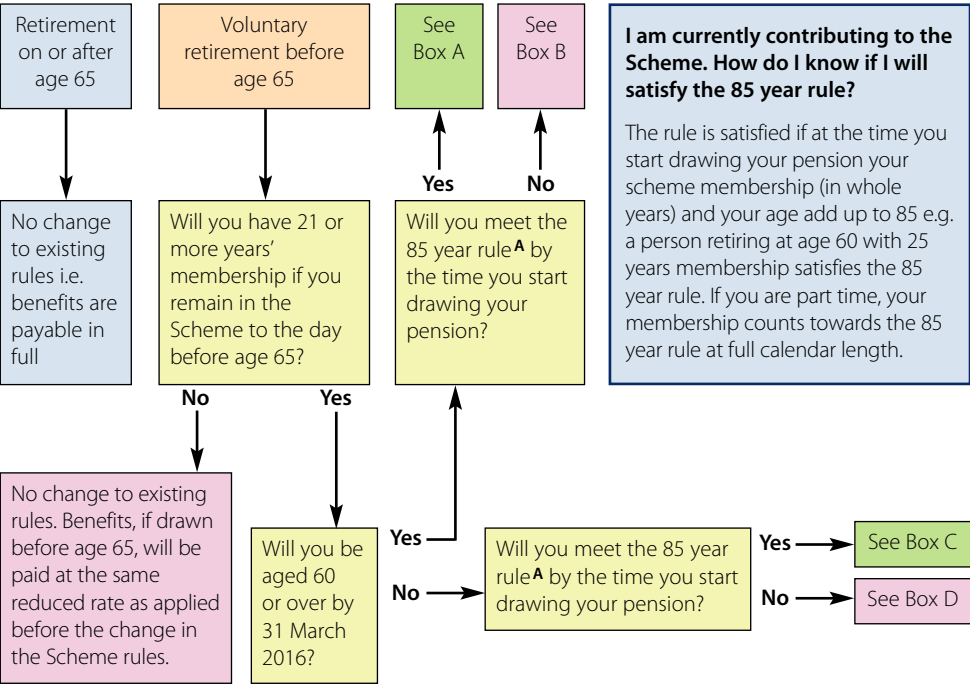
Retirement on or after age 65

Voluntary retirement before age 65

See Box A

See Box B

I am currently contributing to the Scheme. How do I know if I will satisfy the 85 year rule?

The rule is satisfied if at the time you start drawing your pension your scheme membership (in whole years) and your age add up to 85 e.g. a person retiring at age 60 with 25 years membership satisfies the 85 year rule. If you are part time, your membership counts towards the 85 year rule at full calendar length.

Yes

No

No change to existing rules i.e. benefits are payable in full

Will you have 21 or more years' membership if you remain in the Scheme to the day before age 65?

Will you meet the 85 year rule$^{A}$ by the time you start drawing your pension?

No

Yes

No change to existing rules. Benefits, if drawn before age 65, will be paid at the same reduced rate as applied before the change in the Scheme rules.

Will you be aged 60 or over by 31 March 2016?

Yes

No

Will you meet the 85 year rule$^{A}$ by the time you start drawing your pension?

Yes

See Box C

No

See Box D